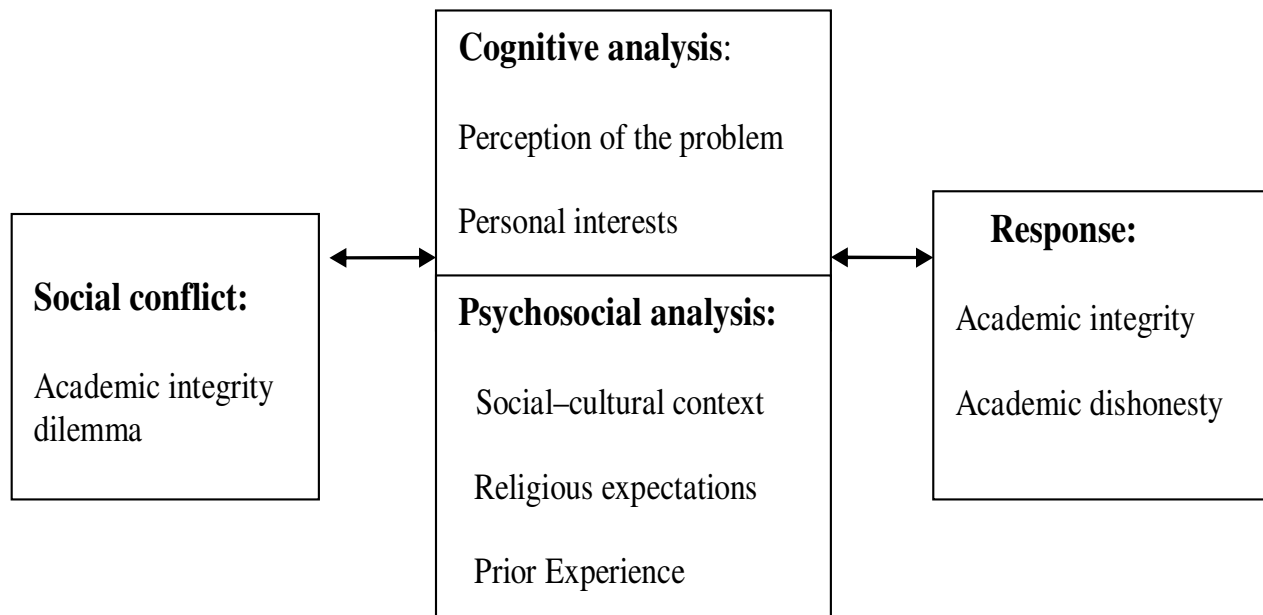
Social conflict:

Academic integrity dilemma

Cognitive analysis:

Perception of the problem

Personal interests

Psychosocial analysis:

Social–cultural context

Religious expectations

Prior Experience

Response:

Academic integrity

Academic dishonesty